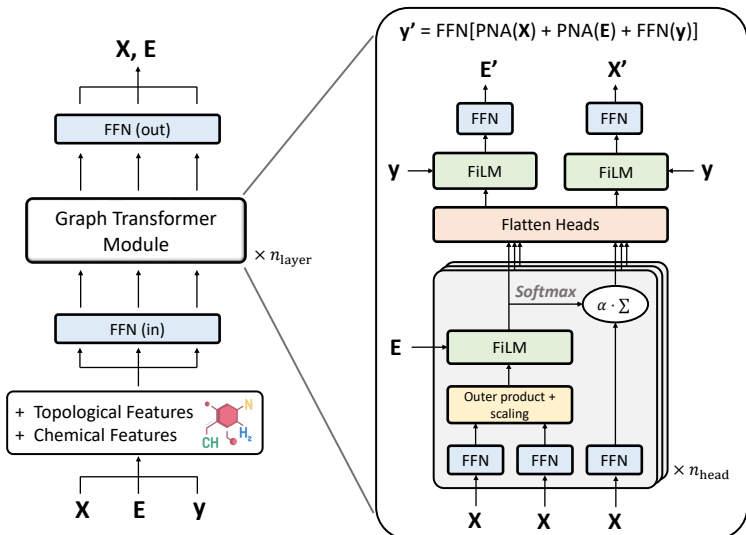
X, E

FFN (out)

Graph Transformer Module

$\times n_{\text{layer}}$

FFN (in)

+ Topological Features
+ Chemical Features

N
CH
$H_2$

X E y

y' = FFN[PNA(X) + PNA(E) + FFN(y)]

E'

X'

FFN

FFN

y

FiLM

FiLM

y

Flatten Heads

Softmax

$\alpha \cdot \Sigma$

E

FiLM

Outer product + scaling

FFN

FFN

FFN

$\times n_{\text{head}}$

X X X